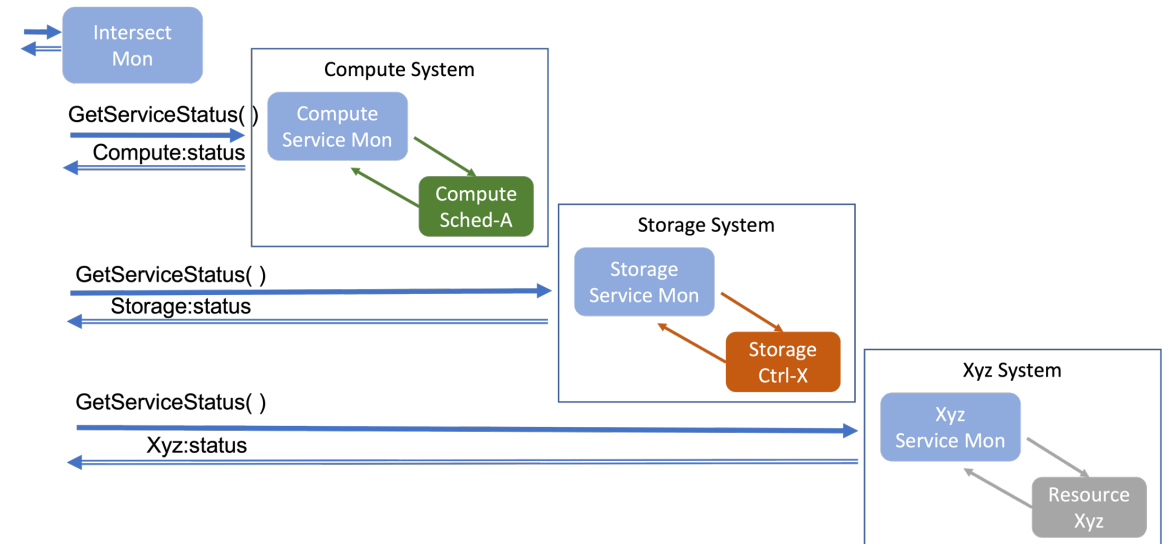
Intersect Mon

Compute System

GetServiceStatus( )

Compute:status

Compute Service Mon

Compute Sched-A

Storage System

GetServiceStatus( )

Storage:status

Storage Service Mon

Storage Ctrl-X

Xyz System

GetServiceStatus( )

Xyz:status

Xyz Service Mon

Resource Xyz